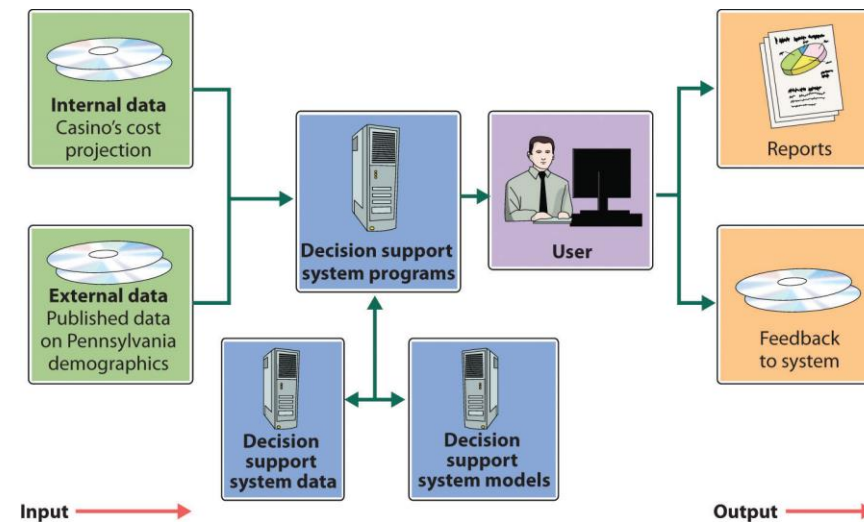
Internal data
Casino's cost projection

External data
Published data on Pennsylvania demographics

Decision support system programs

Decision support system data

Decision support system models

User

Reports

Feedback to system

Input

Output